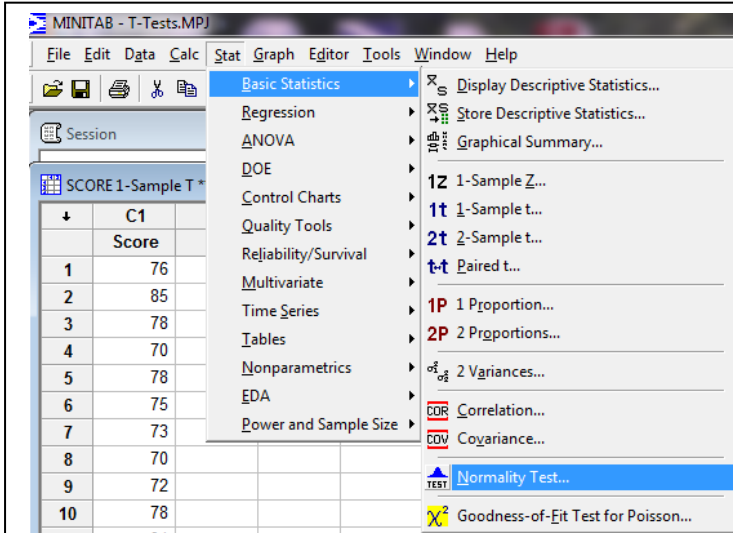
MINITAB - T-Tests.MPJ

File Edit Data Calc Stat Graph Editor Tools Window Help

Session

SCORE 1-Sample T *

| ↓ | C1 |
|---|---|
| | Score |
| 1 | 76 |
| 2 | 85 |
| 3 | 78 |
| 4 | 70 |
| 5 | 78 |
| 6 | 75 |
| 7 | 73 |
| 8 | 70 |
| 9 | 72 |
| 10 | 78 |

Basic Statistics
Regression
ANOVA
DOE
Control Charts
Quality Tools
Reliability/Survival
Multivariate
Time Series
Tables
Nonparametrics
EDA
Power and Sample Size

Display Descriptive Statistics...
Store Descriptive Statistics...
Graphical Summary...
1Z 1-Sample Z...
1t 1-Sample t...
2t 2-Sample t...
t-t Paired t...
1P 1 Proportion...
2P 2 Proportions...
2 Variances...
COR Correlation...
COV Covariance...
TEST Normality Test...
$\chi^2$ Goodness-of-Fit Test for Poisson...